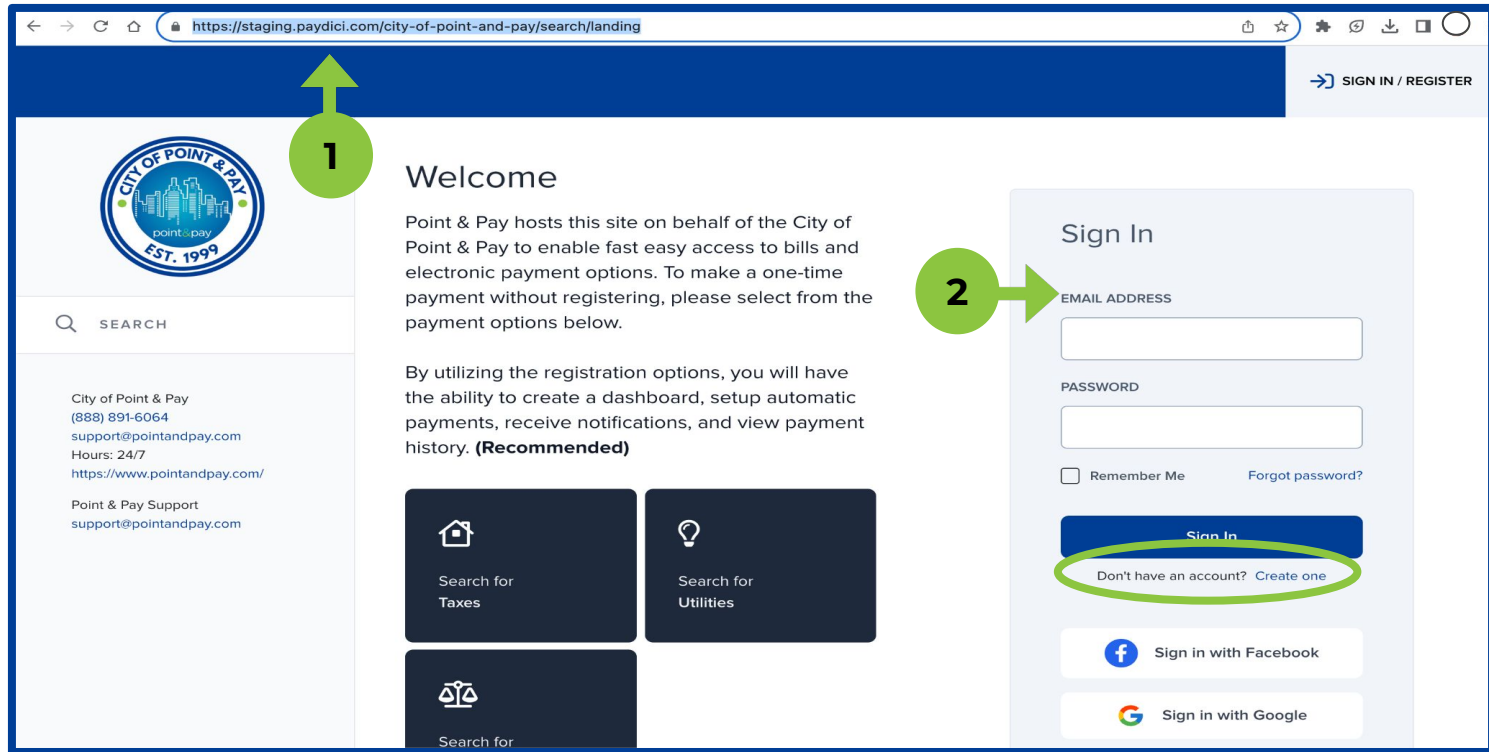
https://staging.paydici.com/city-of-point-and-pay/search/landing

SIGN IN / REGISTER

1

CITY OF POINT & PAY
point&pay
EST. 1999

SEARCH

City of Point & Pay
(888) 891-6064
support@pointandpay.com
Hours: 24/7
https://www.pointandpay.com/

Point & Pay Support
support@pointandpay.com

Welcome

Point & Pay hosts this site on behalf of the City of Point & Pay to enable fast easy access to bills and electronic payment options. To make a one-time payment without registering, please select from the payment options below.

By utilizing the registration options, you will have the ability to create a dashboard, setup automatic payments, receive notifications, and view payment history. **(Recommended)**

Search for
Taxes

Search for
Utilities

Search for

Sign In

2

EMAIL ADDRESS

PASSWORD

Remember Me

Forgot password?

Sign In

Don't have an account? Create one

Sign in with Facebook

Sign in with Google